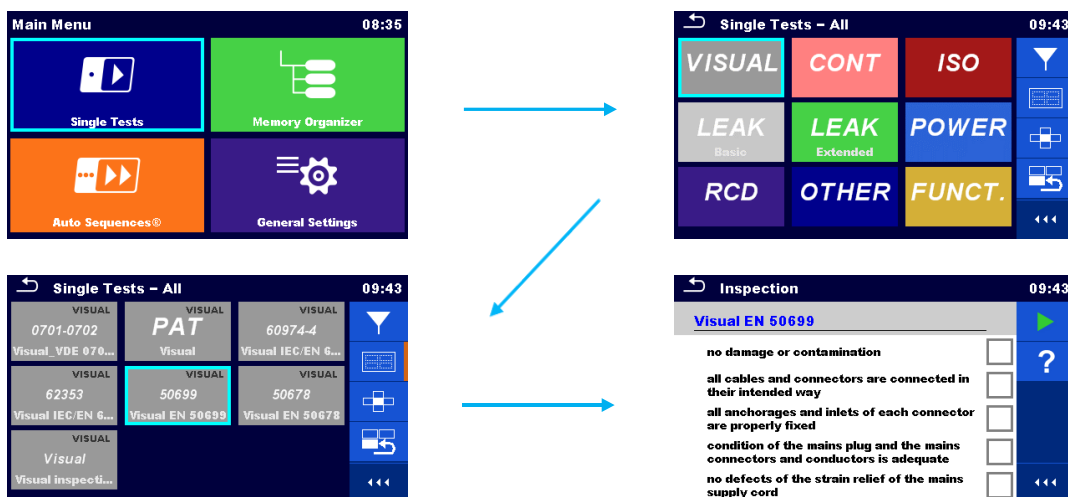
Main Menu 08:35

Single Tests

Memory Organizer

Auto Sequences®

General Settings

Single Tests – All 09:43

VISUAL

CONT

ISO

LEAK
Basic

LEAK
Extended

POWER

RCD

OTHER

FUNCT.

Single Tests – All 09:43

VISUAL
0701-0702
Visual_VDE 070...

VISUAL
PAT
Visual

VISUAL
60974-4
Visual IEC/EN 6...

VISUAL
62353
Visual IEC/EN 6...

VISUAL
50699
Visual EN 50699

VISUAL
50678
Visual EN 50678

VISUAL
Visual
Visual inspecti...

Inspection 09:43

Visual EN 50699

no damage or contamination

all cables and connectors are connected in their intended way

all anchorages and inlets of each connector are properly fixed

condition of the mains plug and the mains connectors and conductors is adequate

no defects of the strain relief of the mains supply cord

?